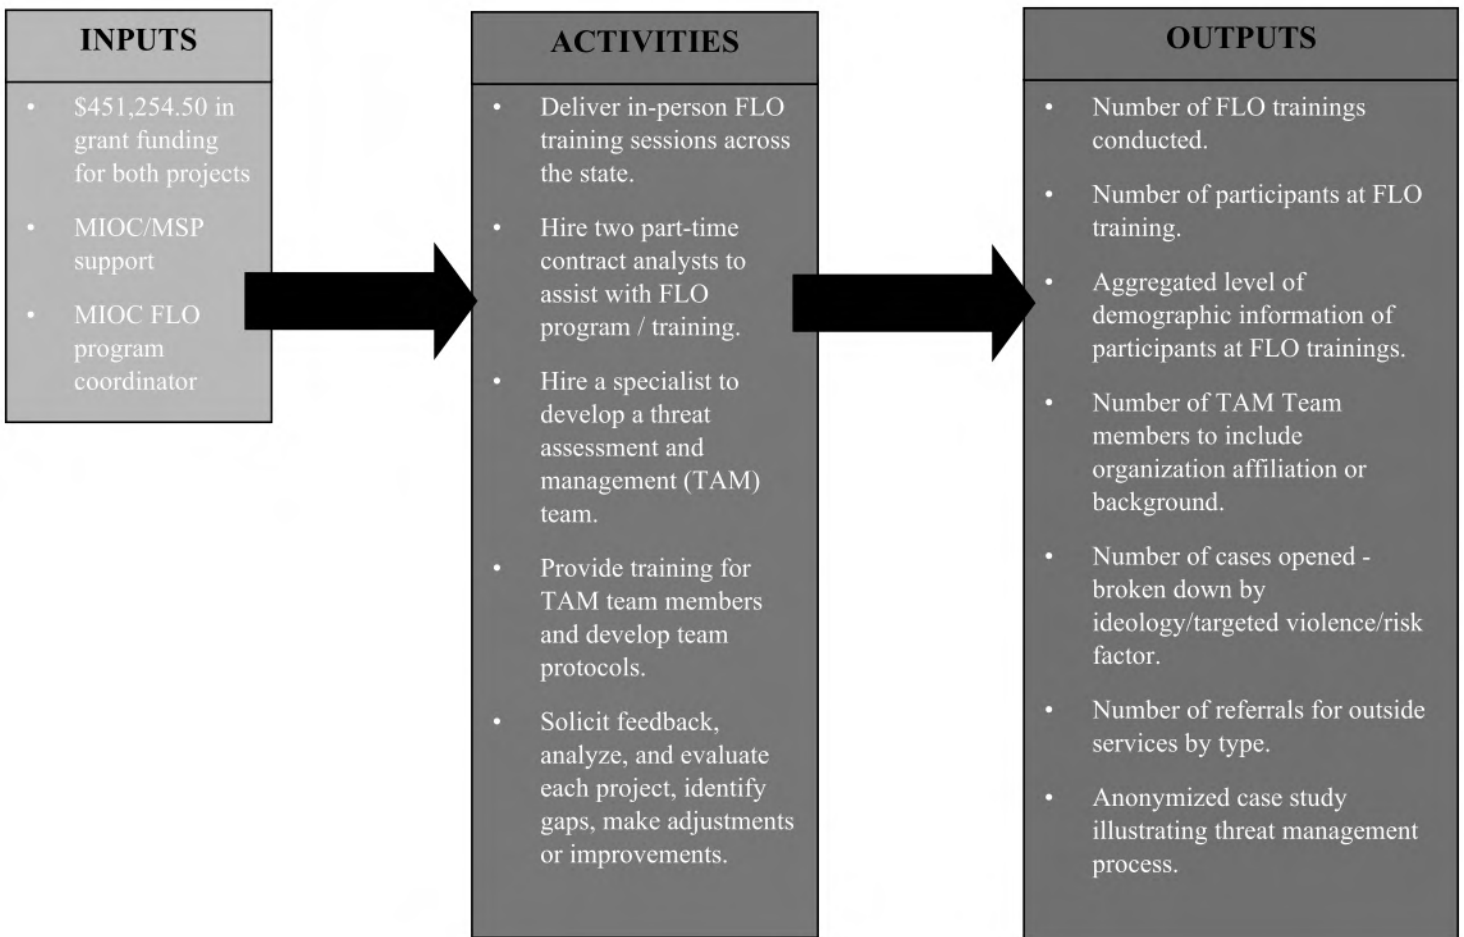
INPUTS

- $451,254.50 in grant funding for both projects
- MIOC/MSP support
- MIOC FLO program coordinator

ACTIVITIES

- Deliver in-person FLO training sessions across the state.
- Hire two part-time contract analysts to assist with FLO program / training.
- Hire a specialist to develop a threat assessment and management (TAM) team.
- Provide training for TAM team members and develop team protocols.
- Solicit feedback, analyze, and evaluate each project, identify gaps, make adjustments or improvements.

OUTPUTS

- Number of FLO trainings conducted.
- Number of participants at FLO training.
- Aggregated level of demographic information of participants at FLO trainings.
- Number of TAM Team members to include organization affiliation or background.
- Number of cases opened - broken down by ideology/targeted violence/risk factor.
- Number of referrals for outside services by type.
- Anonymized case study illustrating threat management process.